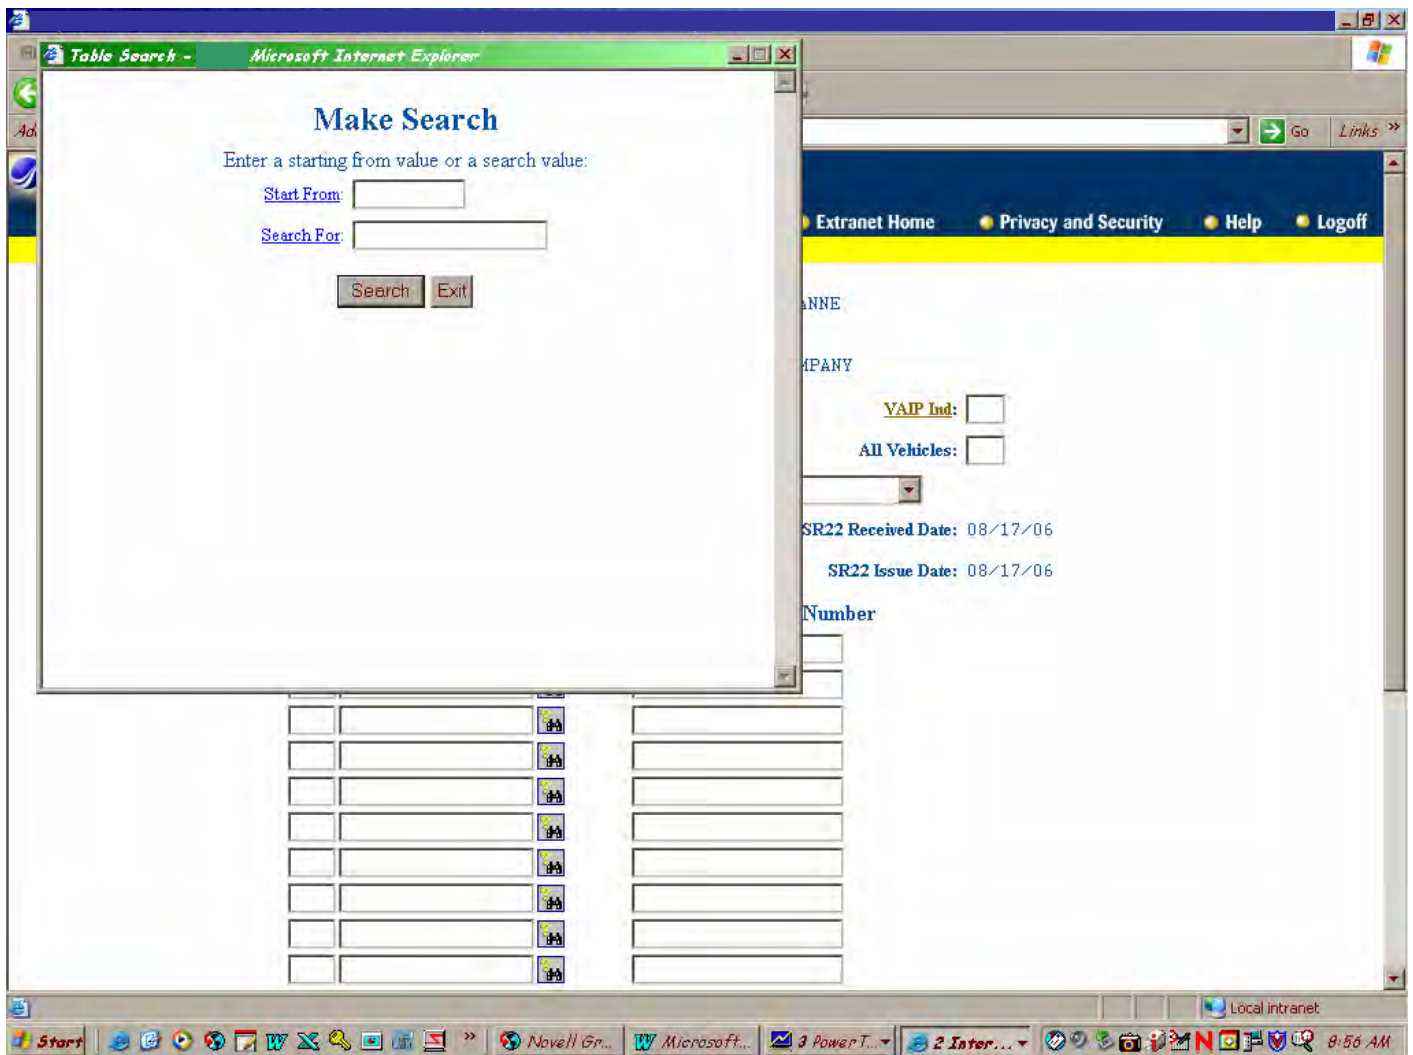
Table Search - Microsoft Internet Explorer

Make Search

Enter a starting from value or a search value:

Start From:

Search For:

Search Exit

Ad

Go Links »

Extranet Home Privacy and Security Help Logoff

ANNE

MPANY

VAIP Ind:

All Vehicles:

SR22 Received Date: 08/17/06

SR22 Issue Date: 08/17/06

Number

Local intranet

Start Novell Gr... Microsoft... 3 PowerT... 2 Inter... 8:56 AM